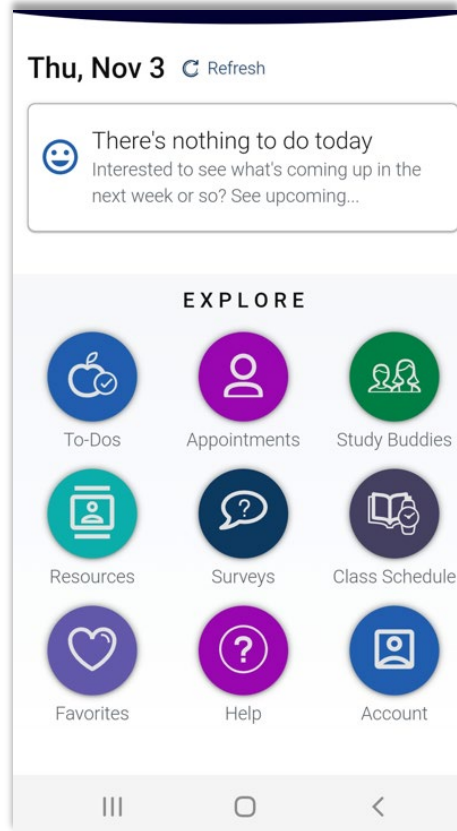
Thu, Nov 3 Refresh

There's nothing to do today
Interested to see what's coming up in the next week or so? See upcoming...

EXPLORE

To-Dos

Appointments

Study Buddies

Resources

Surveys

Class Schedule

Favorites

Help

Account